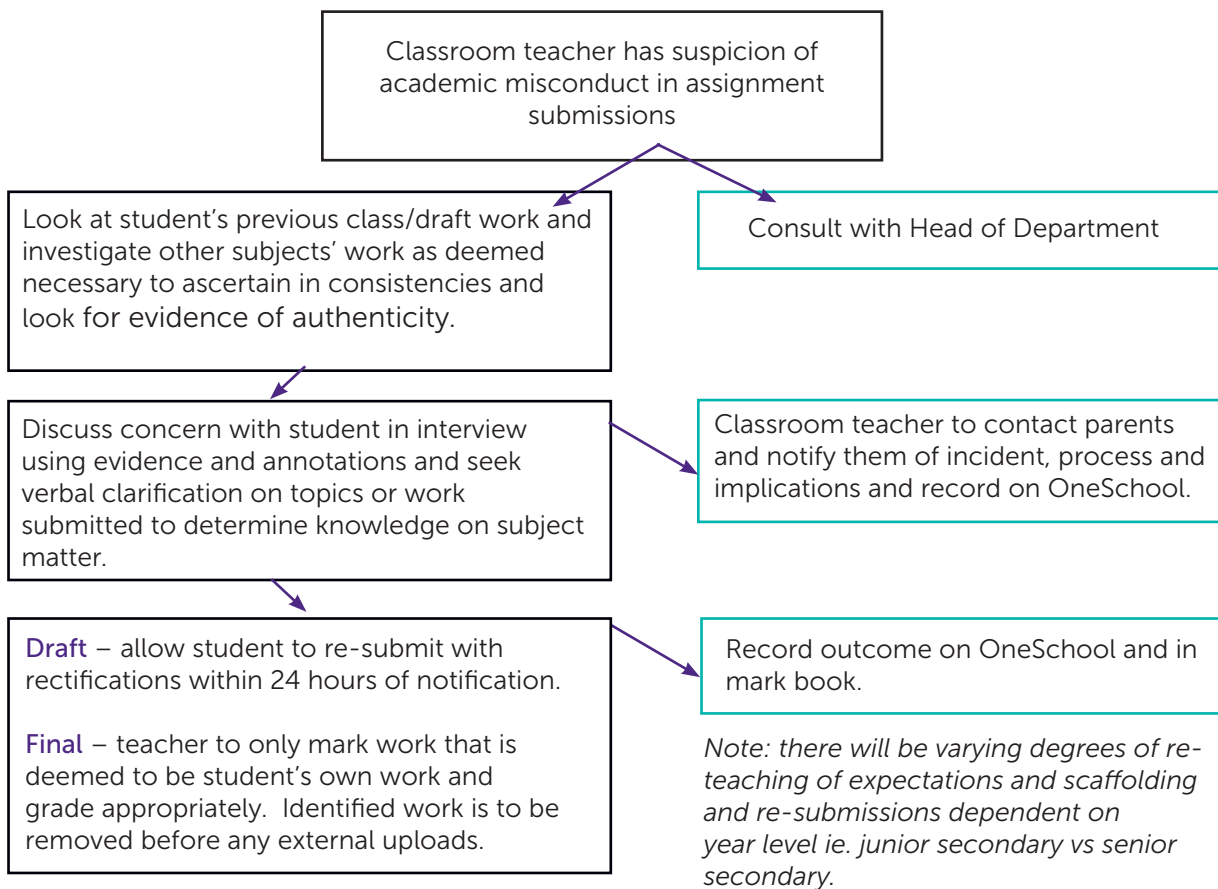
Classroom teacher has suspicion of academic misconduct in assignment submissions

Look at student's previous class/draft work and investigate other subjects' work as deemed necessary to ascertain in consistencies and look for evidence of authenticity.

Consult with Head of Department

Discuss concern with student in interview using evidence and annotations and seek verbal clarification on topics or work submitted to determine knowledge on subject matter.

Classroom teacher to contact parents and notify them of incident, process and implications and record on OneSchool.

Draft – allow student to re-submit with rectifications within 24 hours of notification.

Final – teacher to only mark work that is deemed to be student's own work and grade appropriately. Identified work is to be removed before any external uploads.

Record outcome on OneSchool and in mark book.

*Note: there will be varying degrees of re-teaching of expectations and scaffolding and re-submissions dependent on year level ie. junior secondary vs senior secondary.*